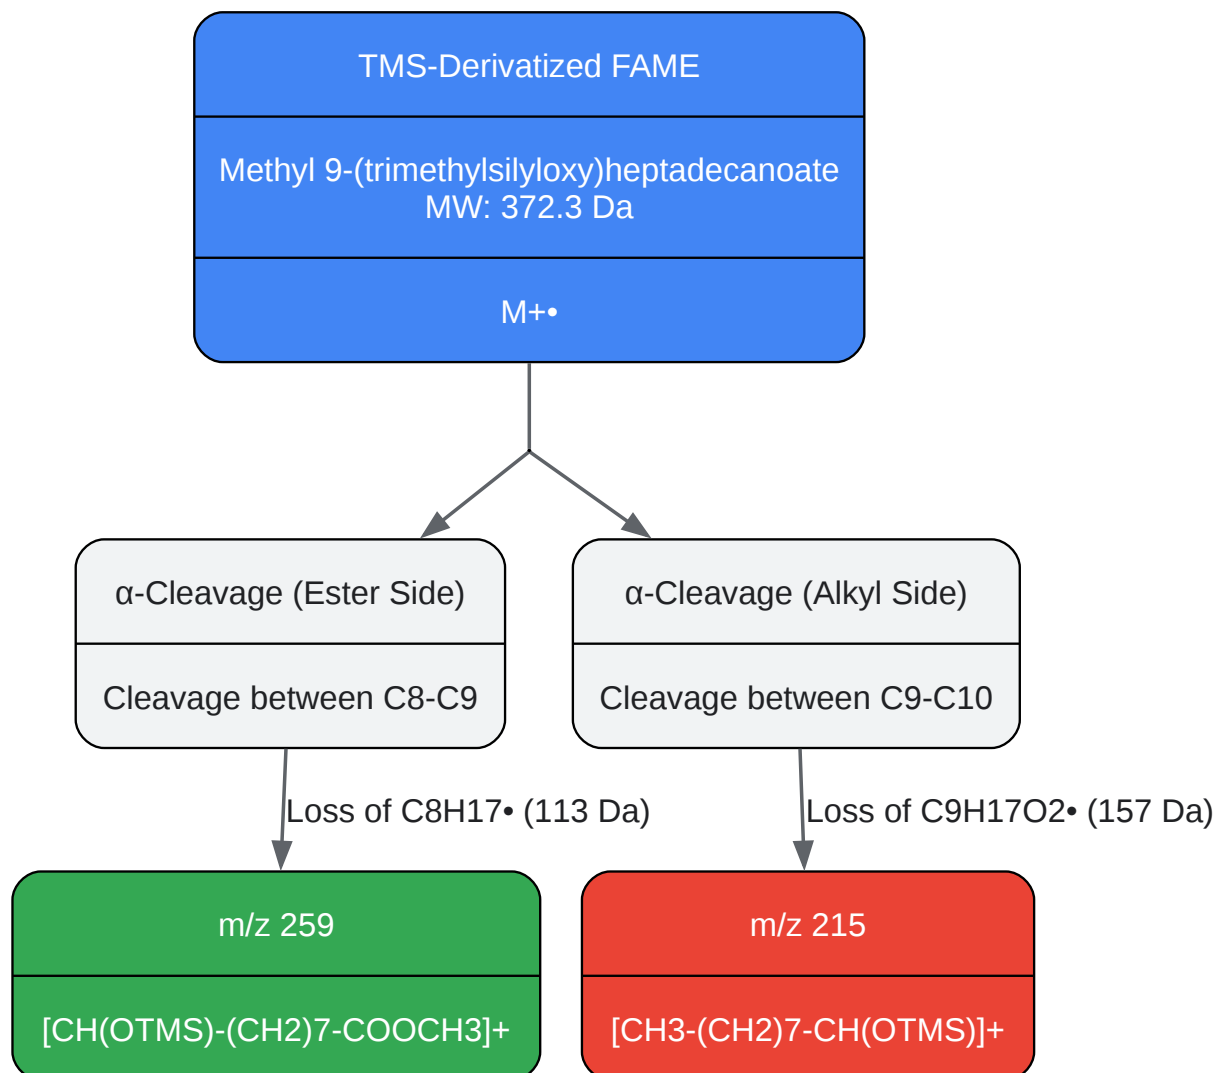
TMS-Derivatized FAME

Methyl 9-(trimethylsilyloxy)heptadecanoate
MW: 372.3 Da

M+•

α-Cleavage (Ester Side)

Cleavage between C8-C9

α-Cleavage (Alkyl Side)

Cleavage between C9-C10

Loss of C8H17• (113 Da)

Loss of C9H17O2• (157 Da)

m/z 259

[CH(OTMS)-(CH2)7-COOCH3]+

m/z 215

[CH3-(CH2)7-CH(OTMS)]+